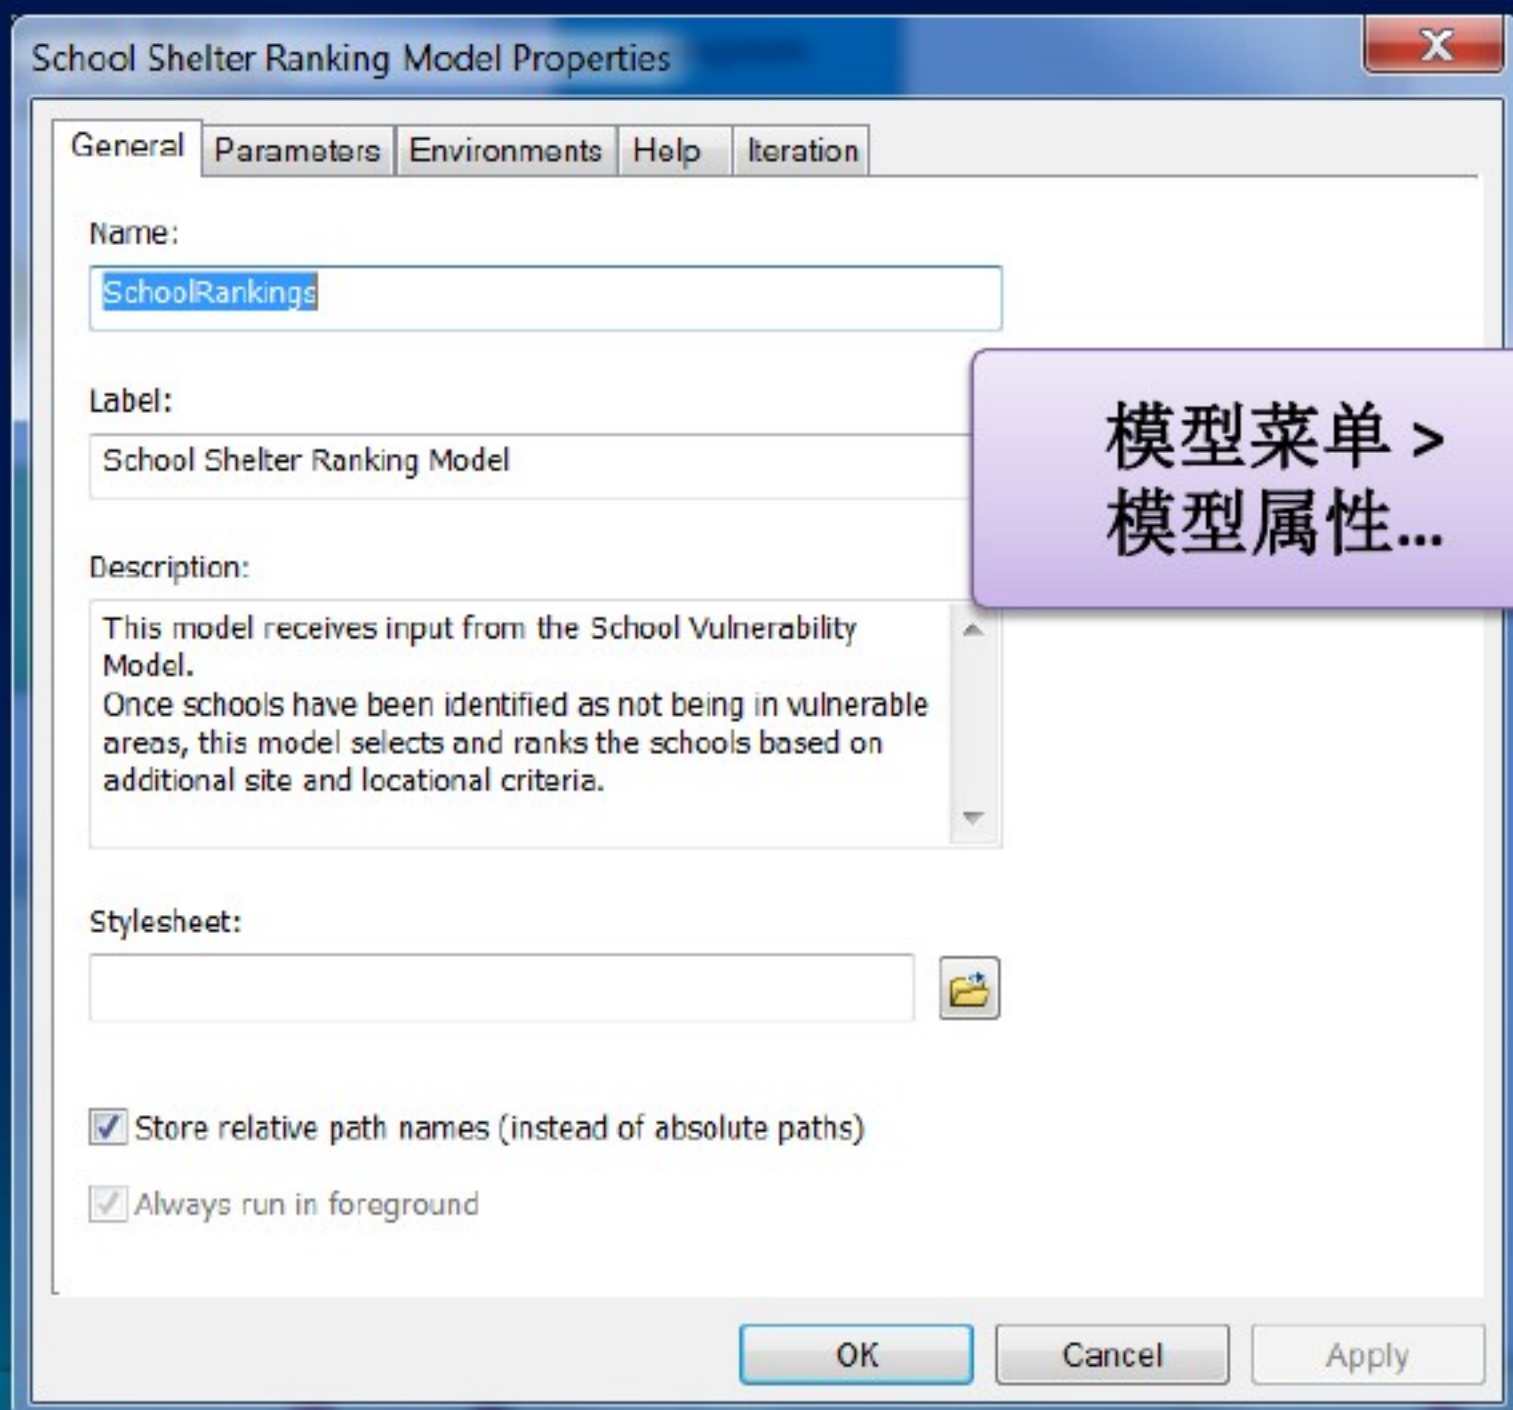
School Shelter Ranking Model Properties

X

General | Parameters | Environments | Help | Iteration

Name:

SchoolRankings

Label:

School Shelter Ranking Model

模型菜单 > 模型属性...

Description:

This model receives input from the School Vulnerability Model.
Once schools have been identified as not being in vulnerable areas, this model selects and ranks the schools based on additional site and locational criteria.

Stylesheet:

Store relative path names (instead of absolute paths)

Always run in foreground

OK | Cancel | Apply